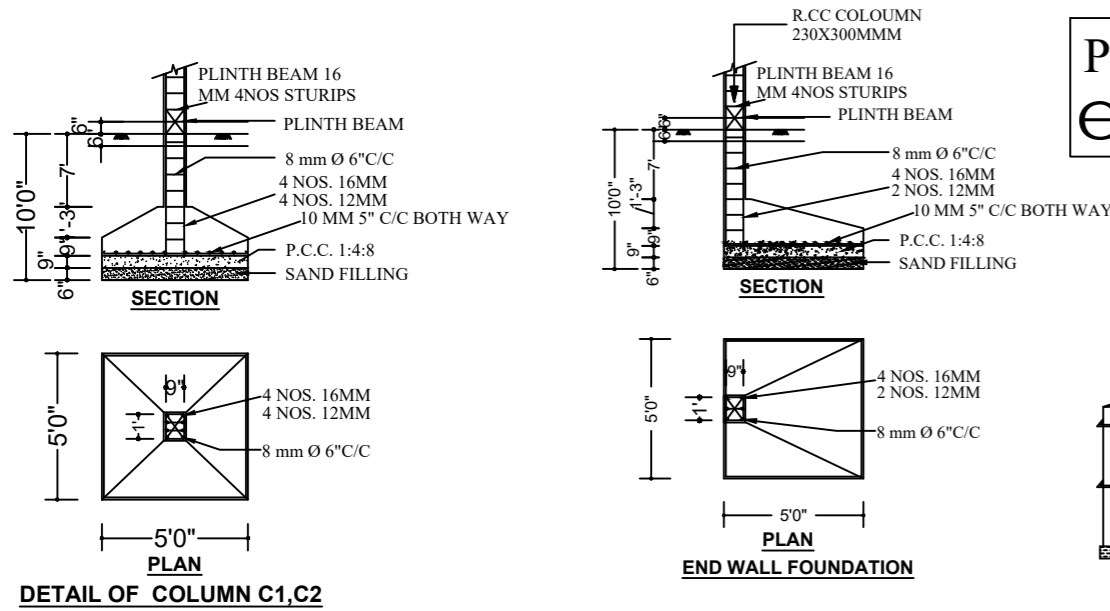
PLINTH BEAM 16 MM 4NOS STURIPS

PLINTH BEAM

8 mm Ø 6"C/C

4 NOS. 16MM
4 NOS. 12MM

10 MM 5" C/C BOTH WAY

P.C.C. 1:4:8

SAND FILLING

6"
6"
7'
10'0"
1'-3"
9"
9"
6"

SECTION

9"
1'
5'0"

4 NOS. 16MM
4 NOS. 12MM

8 mm Ø 6"C/C

5'0"

PLAN

DETAIL OF COLUMN C1,C2

R.CC COLOUMN 230X300MMM

PLINTH BEAM 16 MM 4NOS STURIPS

PLINTH BEAM

8 mm Ø 6"C/C

4 NOS. 16MM
2 NOS. 12MM

10 MM 5" C/C BOTH WAY

P.C.C. 1:4:8

SAND FILLING

6"
6"
7'
10'0"
1'-3"
9"
9"
6"

SECTION

9"
1'
5'0"

4 NOS. 16MM
2 NOS. 12MM

8 mm Ø 6"C/C

5'0"

PLAN

END WALL FOUNDATION

P
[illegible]